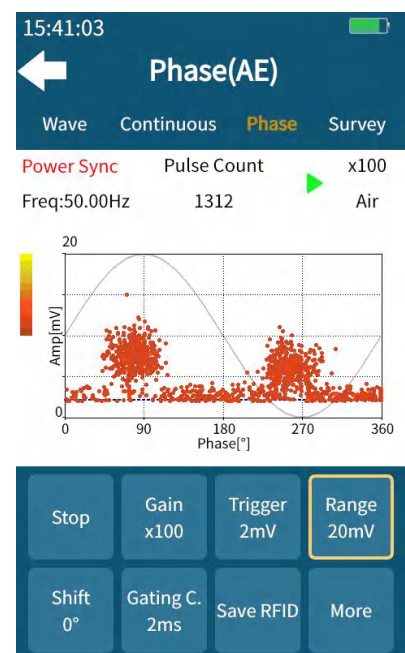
15:41:03

Phase(AE)

Wave Continuous Phase Survey

Power Sync Pulse Count x100
Freq:50.00Hz 1312 Air

20
Amp[mV]
0
0 90 180 270 360
Phase[°]

Stop
Gain x100
Trigger 2mV
Range 20mV
Shift 0°
Gating C. 2ms
Save RFID
More